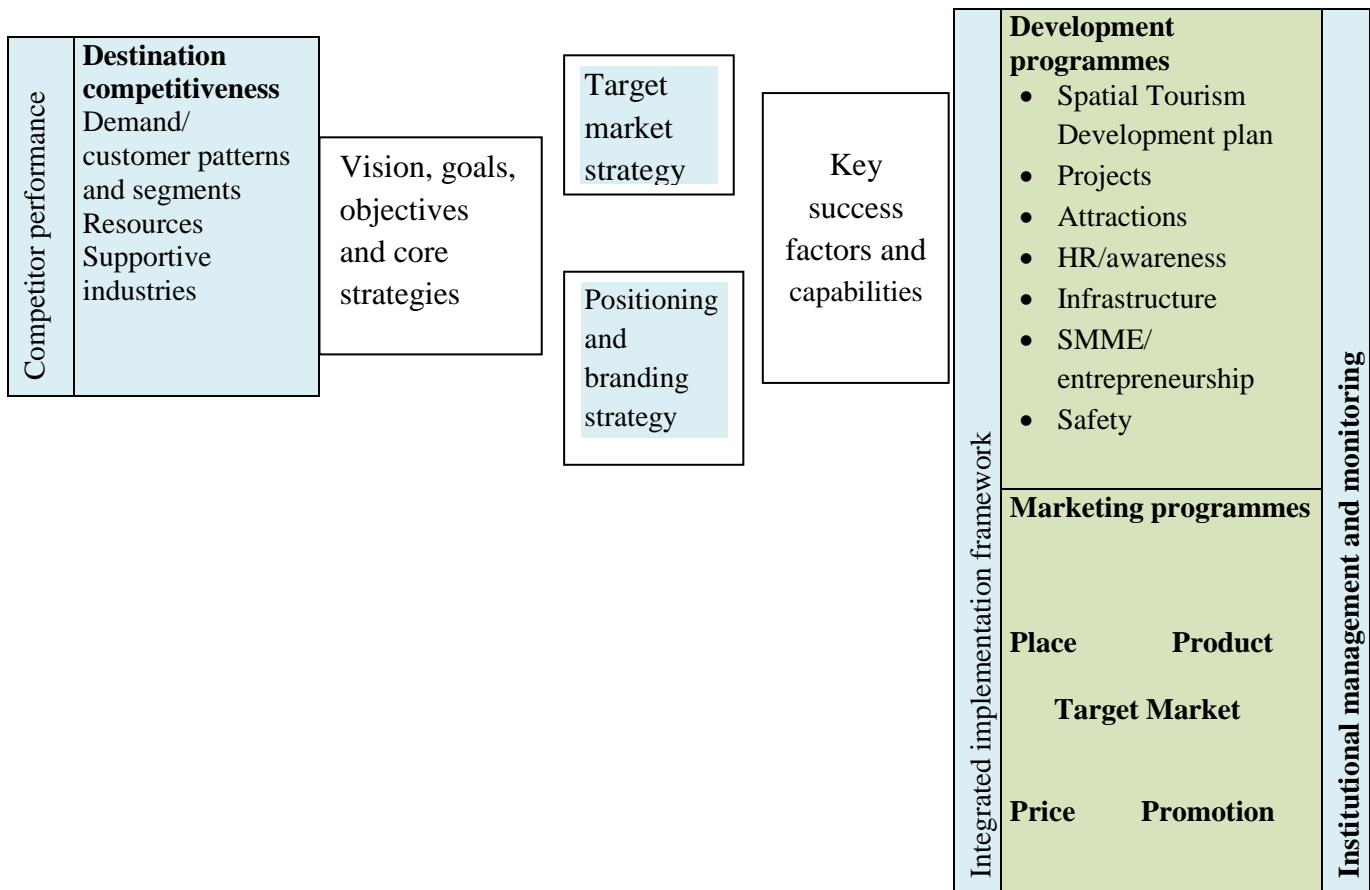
Competitor performance

**Destination competitiveness**
Demand/ customer patterns and segments
Resources
Supportive industries

Vision, goals, objectives and core strategies

Target market strategy

Positioning and branding strategy

Key success factors and capabilities

Integrated implementation framework

**Development programmes**
- Spatial Tourism Development plan
- Projects
- Attractions
- HR/awareness
- Infrastructure
- SMME/ entrepreneurship
- Safety

**Marketing programmes**

**Place** **Product**

**Target Market**

**Price** **Promotion**

**Institutional management and monitoring**